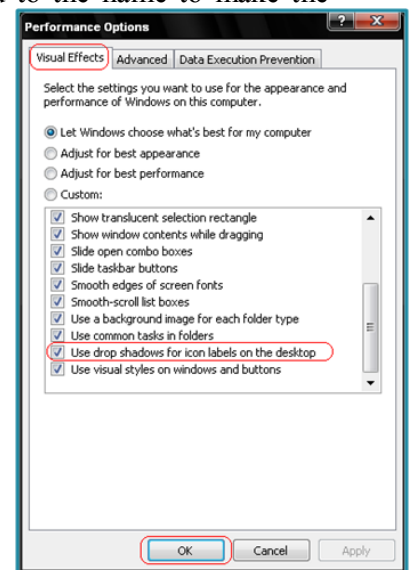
to the name to make the

Performance Options

Visual Effects | Advanced | Data Execution Prevention

Select the settings you want to use for the appearance and performance of Windows on this computer.

Let Windows choose what's best for my computer
Adjust for best appearance
Adjust for best performance
Custom:

Show translucent selection rectangle
Show window contents while dragging
Slide open combo boxes
Slide taskbar buttons
Smooth edges of screen fonts
Smooth-scroll list boxes
Use a background image for each folder type
Use common tasks in folders
Use drop shadows for icon labels on the desktop
Use visual styles on windows and buttons

OK | Cancel | Apply